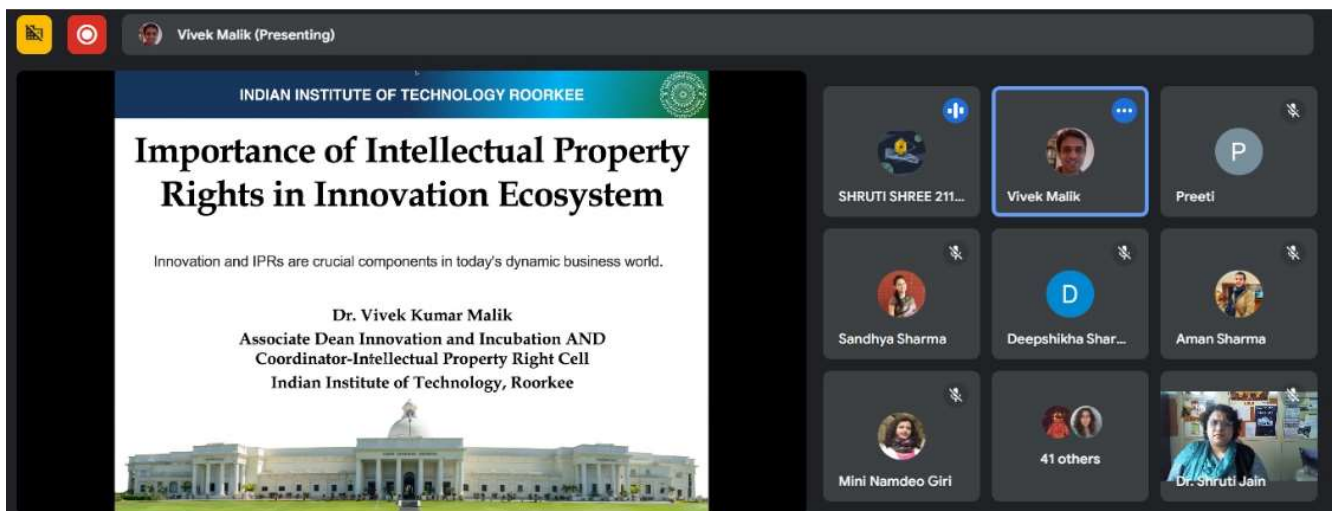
Vivek Malik (Presenting)

INDIAN INSTITUTE OF TECHNOLOGY ROORKEE

Importance of Intellectual Property Rights in Innovation Ecosystem

Innovation and IPRs are crucial components in today's dynamic business world.

Dr. Vivek Kumar Malik
Associate Dean Innovation and Incubation AND
Coordinator-Intellectual Property Right Cell
Indian Institute of Technology, Roorkee

SHRUTI SHREE 211...

Vivek Malik

P
Preeti

Sandhya Sharma

D
Deepshikha Shar...

Aman Sharma

Mini Namdeo Giri

41 others

Dr. Shruti Jain